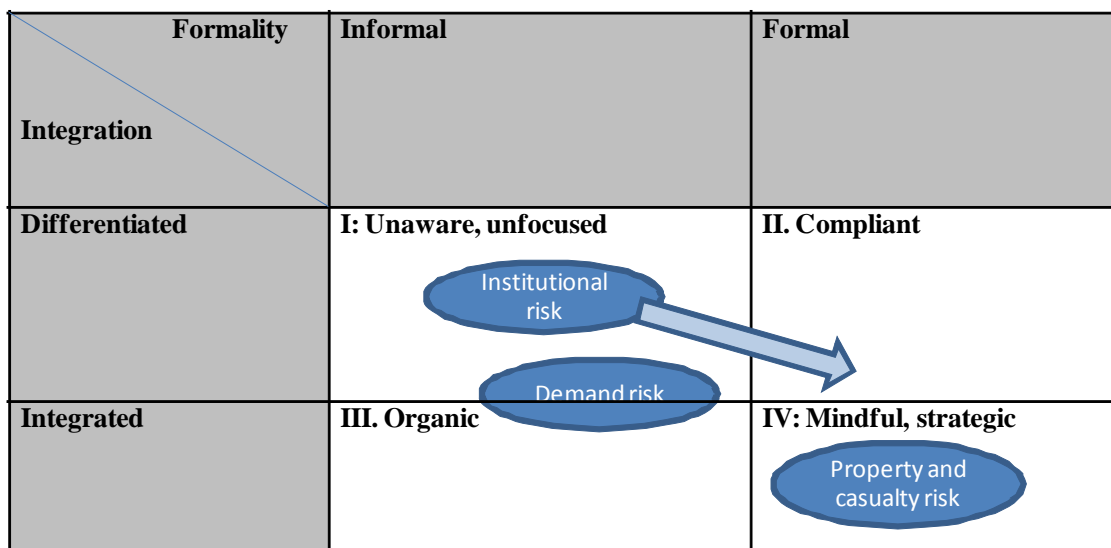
| Formality / Integration | Informal | Formal |
|---|---|---|
| Differentiated | I: Unaware, unfocused | II. Compliant |
| Integrated | III. Organic | IV: Mindful, strategic |

Institutional risk

Demand risk

Property and casualty risk